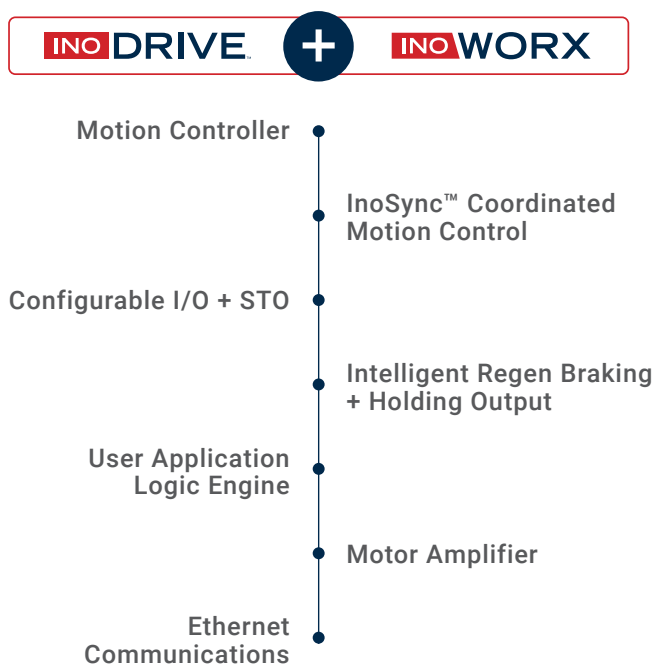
INO DRIVE™ + INO WORX

Motion Controller

InoSync™ Coordinated Motion Control

Configurable I/O + STO

Intelligent Regen Braking + Holding Output

User Application Logic Engine

Motor Amplifier

Ethernet Communications